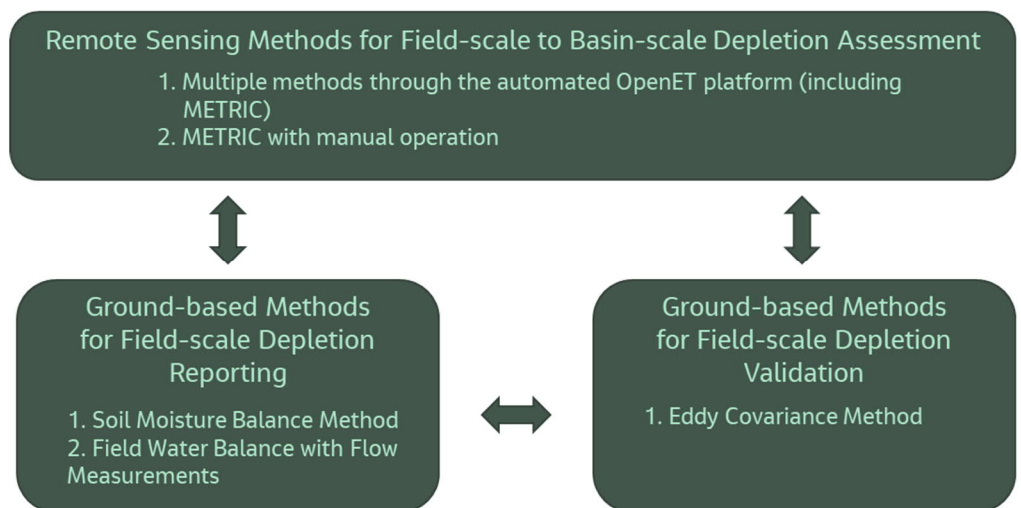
Remote Sensing Methods for Field-scale to Basin-scale Depletion Assessment

1. Multiple methods through the automated OpenET platform (including METRIC)
2. METRIC with manual operation

Ground-based Methods for Field-scale Depletion Reporting

1. Soil Moisture Balance Method
2. Field Water Balance with Flow Measurements

Ground-based Methods for Field-scale Depletion Validation

1. Eddy Covariance Method